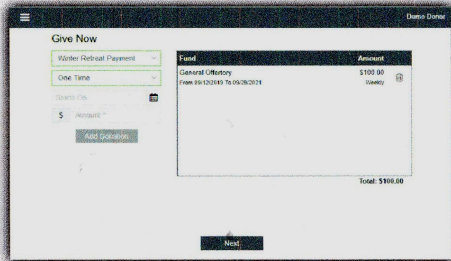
Demo Donor

Give Now

Winter Retreat Payment

One Time

Give On

$ Amount *

Add Donation

| Fund | Amount |
|---|---|
| General Offertory<br>From 09/12/2019 To 09/29/2021 | \$100.00<br>Weekly |

Total: \$100.00

Next